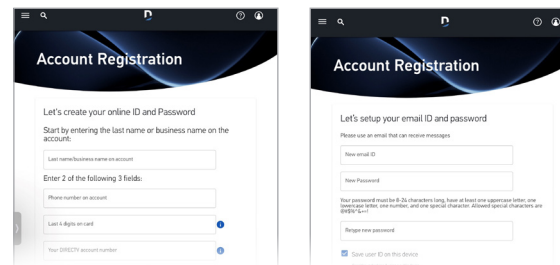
Account Registration

Let's create your online ID and Password

Start by entering the last name or business name on the account:

Last name/business name on account

Enter 2 of the following 3 fields:

Phone number on account

Last 4 digits on card

Your DIRECTV account number

Account Registration

Let's setup your email ID and password

Please use an email that can receive messages

New email ID

New Password

Your password must be 8-24 characters long, have at least one uppercase letter, one lowercase letter, one number, and one special character. Allowed special characters are @#$%^&*=!

Retype new password

Save user ID on this device